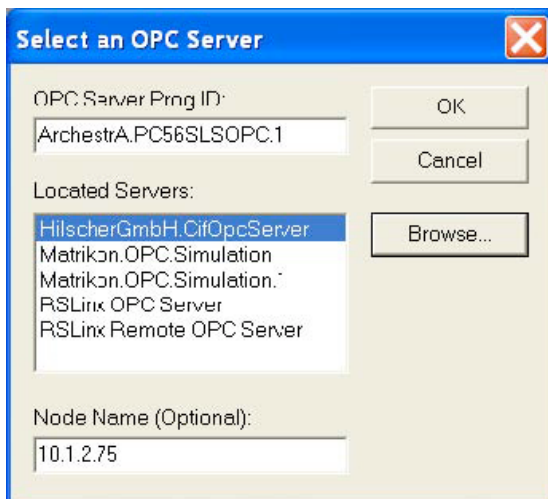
Select an OPC Server

OPC Server Prog ID:
ArchestrA.PC56SLSOPC.1

OK

Cancel

Located Servers:
HilscherGmbH.CifOpcServer
Matrikon.OPC.Simulation
Matrikon.OPC.Simulation.1
RSLinx OPC Server
RSLinx Remote OPC Server

Browse...

Node Name (Optional):
10.1.2.75